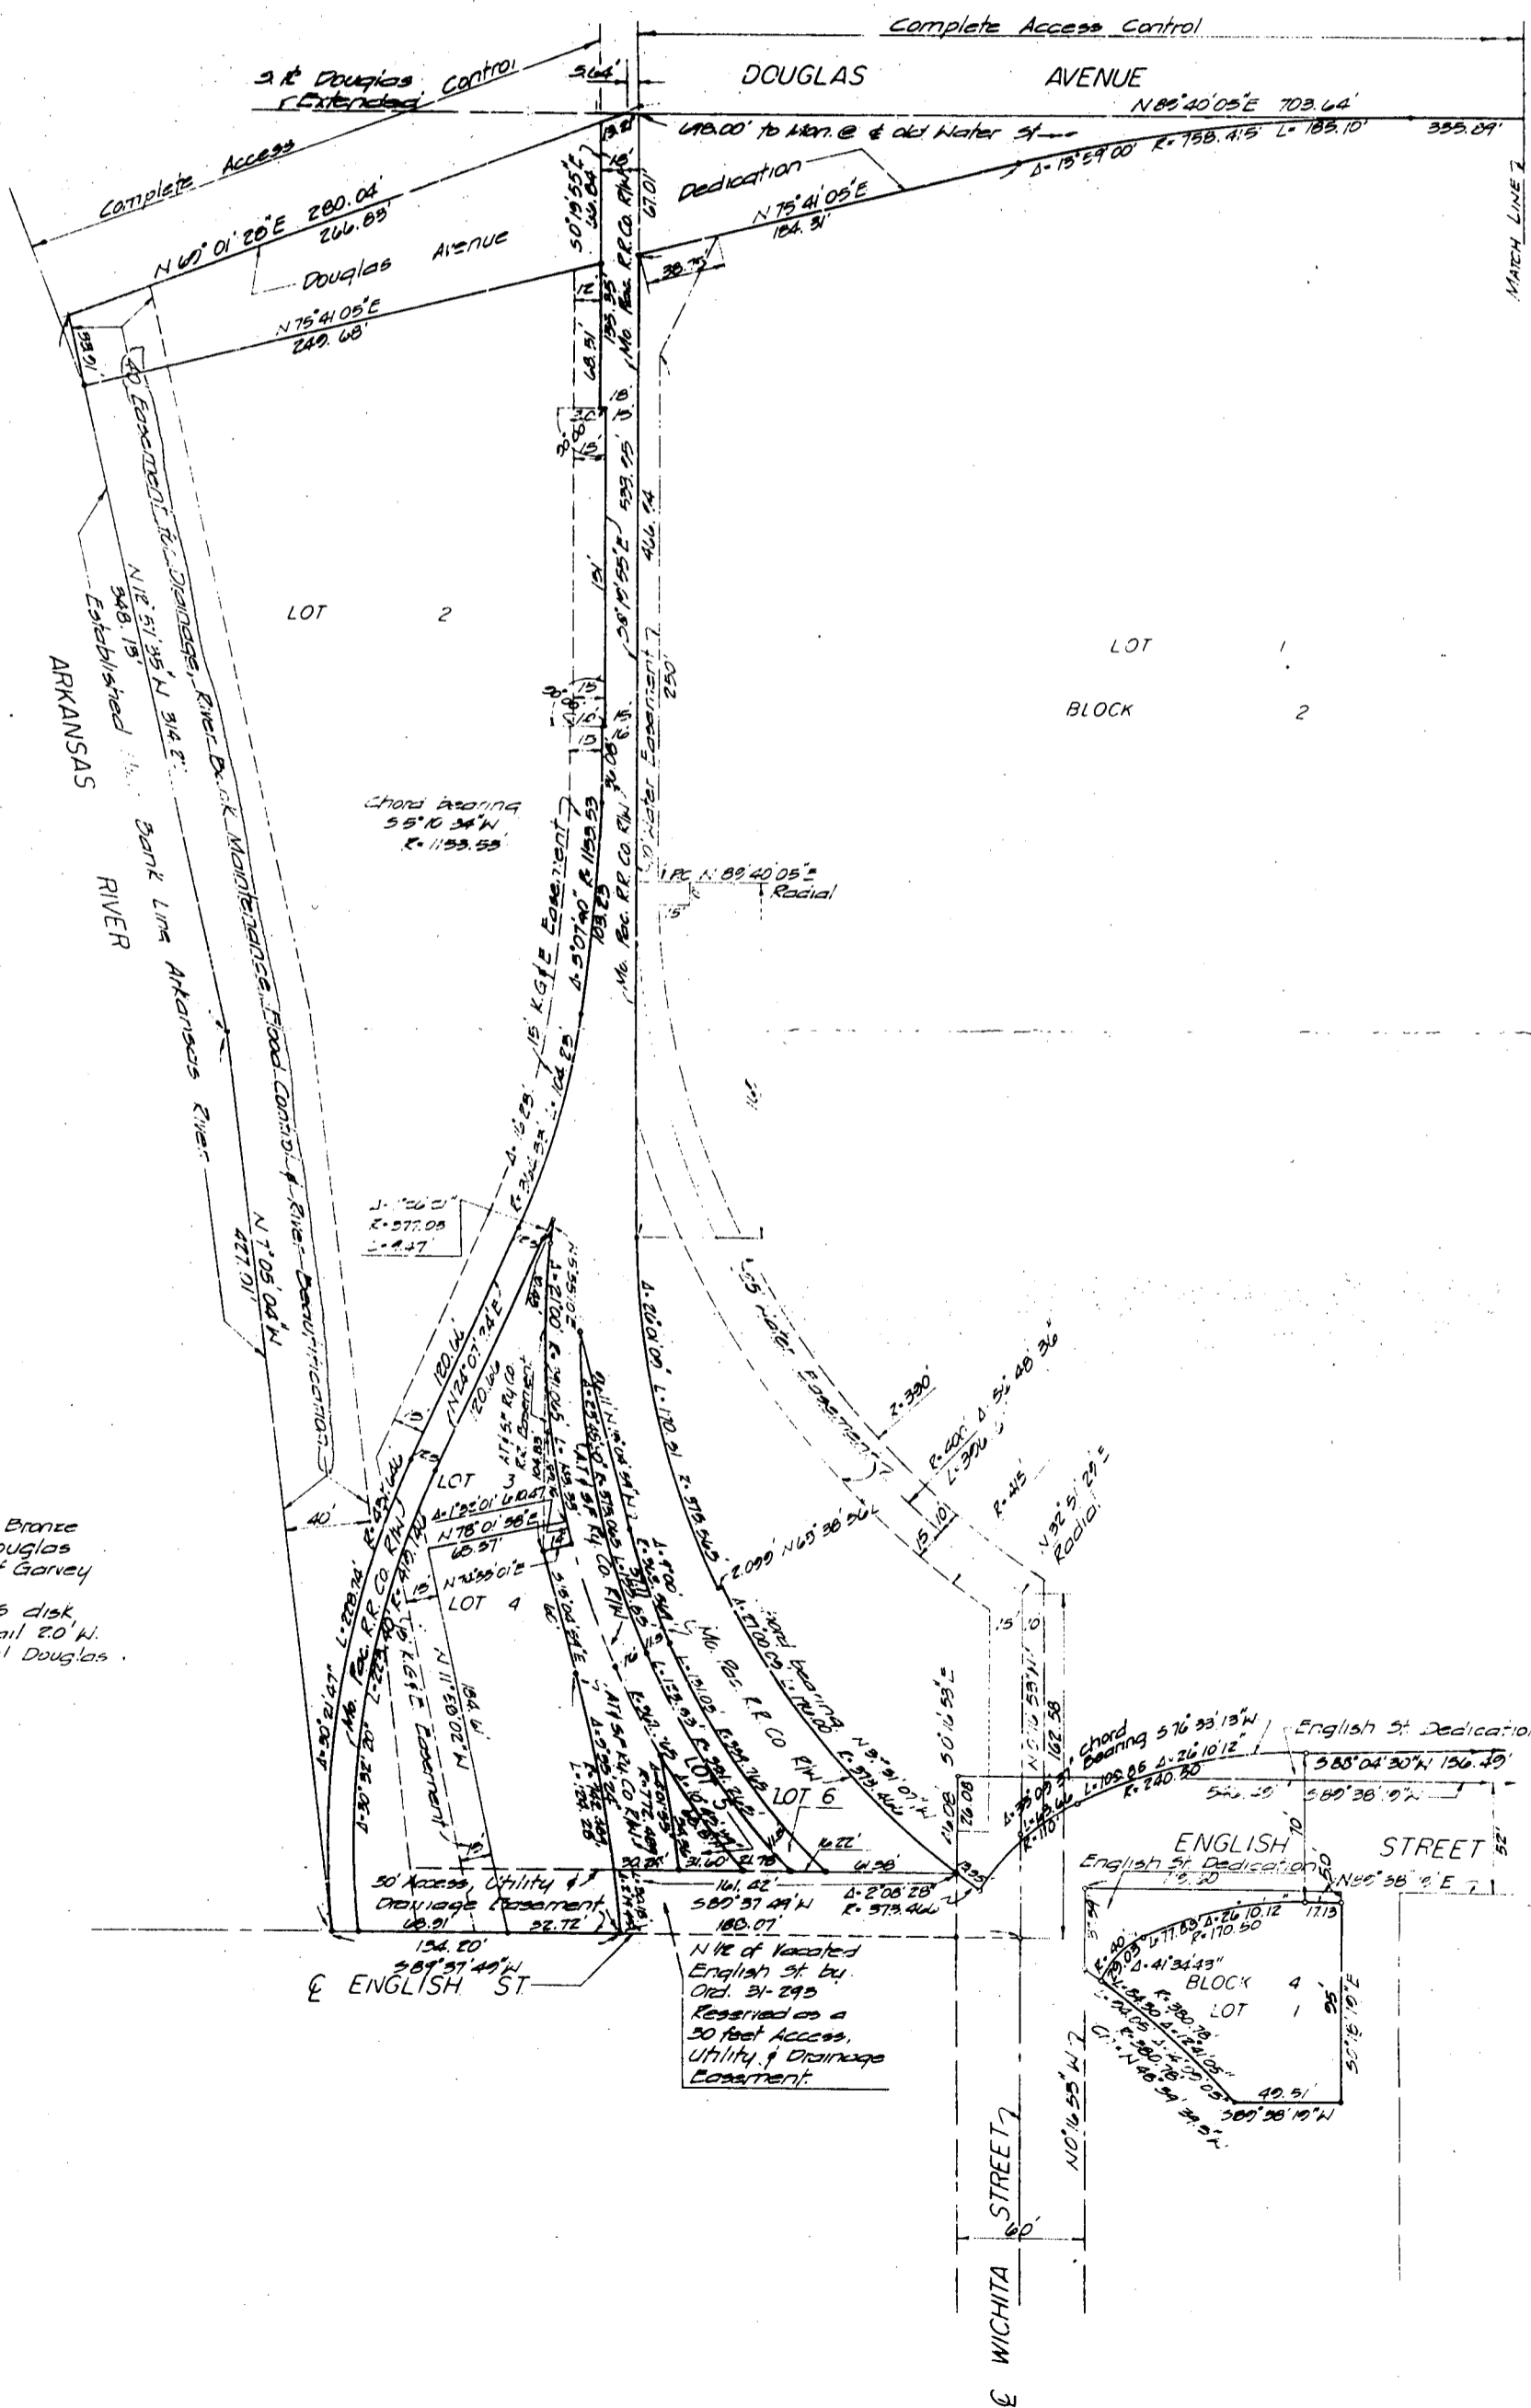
Complete Access Control

DOUGLAS AVENUE

N 89°40'05"E 703.64'

3.64'

℄ Douglas Control Extended

Complete Access

498.00' to Mon. @ ℄ old Water St.

Δ-13°59'00" R-758.415' L-185.10' 335.89'

MATCH LINE

Dedication

N 75°41'05"E 184.31'

N 60°01'20"E 280.04' 266.85'

Douglas Avenue

N 75°41'05"E 249.68'

S 0°19'55"E 30.04 67.01'

Mo. Pac. R.R. Co. R/W

38.75'

185.35'

68.51'

539.75'

466.14'

(S 0°19'55"E)

30' Water Easement

250'

LOT 2

LOT 1

BLOCK 2

20' Easement for Drainage, River Bank Maintenance, Flood Control & River Beautification

N 12°51'35"W 314.2' 348.13'

Established Bank Line Arkansas River

ARKANSAS RIVER

Chord bearing S 5°10'34"W R-1133.53'

Mo. Pac. R.R. Co. R/W

Δ-5°07'40" R-1159.53 103.83

15' K.G.&E. Easement

104.23'

PC N 89°40'05"E Radial

N 7°05'04"W 427.01'

Δ-16°28' R-356.34

Δ-1°36'31" R-377.03 L-9.47

120.61

N 24°07'34"E

120.66

40'

LOT 3

Δ-1°32'01" L-10.47

N 78°01'38"E 68.37'

N 71°35'01"E

LOT 4

Mo. Pac. R.R. Co. R/W L-279.74'

Δ-30°32'20"

K.G.&E. Easement

N 20°03'11"W 186.61

Δ-30°21'47"

Mo. Pac. R.R. Co. R/W

LOT 5

LOT 6

Chord bearing

N 9°51'07"W

R-373.46

Δ-22°00'00" L-170.61

Δ-7°00'00" R-1146.00

2.099 N 65°38'56"W

2.330

R-400 Δ-51°48'36" L-361.61

R-415

N 32°51'29"E Radial

50' Water Easement

15' 10'

S 0°16'53"E

N 0°16'53"W 162.58

26.08

Chord Bearing S 76°33'13"W Δ-26°10'12" L-109.86 R-240.30 R-110.66

English St. Dedication

S 88°04'30"W 156.49'

S 89°38'19"W

ENGLISH STREET

English St. Dedication

N 89°38'19"E

50

17.13

Δ-26°10.12" L-77.83 R-170.50

Δ-41°34'43"

BLOCK 4

LOT 1

S 0°16'19"E

R-380.78 Δ-12°41'05"

49.51'

S 89°38'19"W

30' Access, Utility & Drainage Easement

68.91

32.72'

30.76'

31.60

21.78

16.22'

41.38'

161.42'

S 89°37'49"W

188.07

Δ-2°08'28" R-373.46

134.20'

S 89°37'49"W

℄ ENGLISH ST.

N ½ of Vacated English St. by Ord. 31-295 Reserved as a 30 feet Access, Utility & Drainage Easement.

N 0°16'53"W

STREET

60'

WICHITA

℄

Bronze Douglas Garvey

disk ail 2.0' W. Douglas.